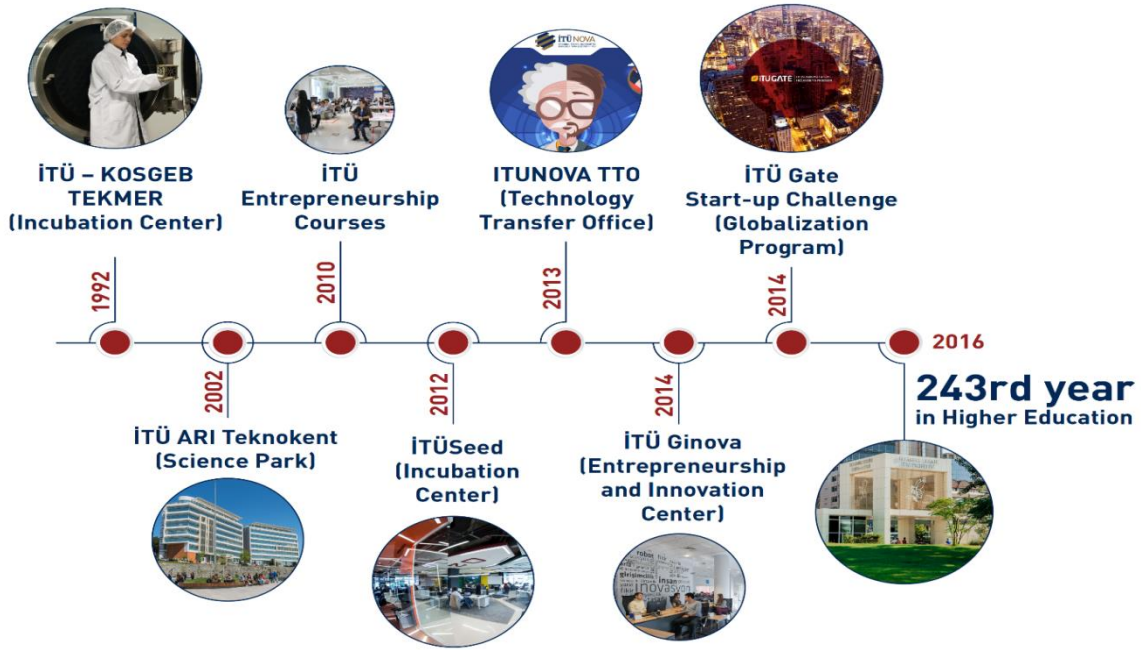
İTÜ – KOSGEB TEKMER (Incubation Center)

1992

İTÜ Entrepreneurship Courses

2010

ITUNOVA TTO (Technology Transfer Office)

2013

İTÜ Gate Start-up Challenge (Globalization Program)

2014

2016

243rd year in Higher Education

2002

İTÜ ARI Teknokent (Science Park)

2012

İTÜSeed (Incubation Center)

2014

İTÜ Ginova (Entrepreneurship and Innovation Center)